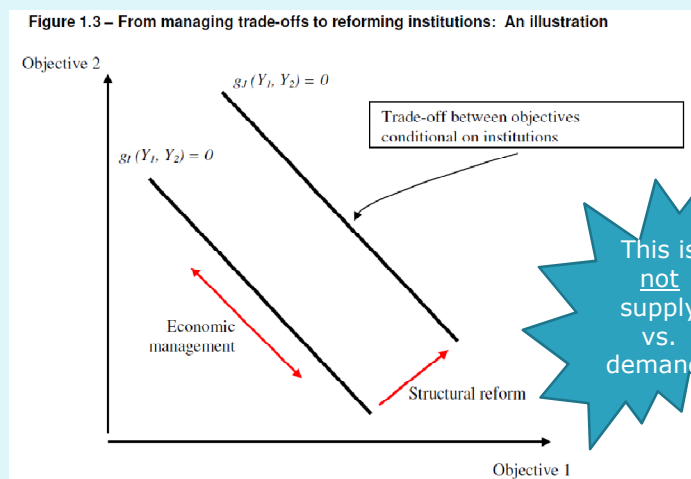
Figure 1.3 – From managing trade-offs to reforming institutions: An illustration

Objective 2

$g_J(Y_1, Y_2) = 0$

Trade-off between objectives conditional on institutions

$g_I(Y_1, Y_2) = 0$

Economic management

Structural reform

Objective 1

This is not supply vs. demand